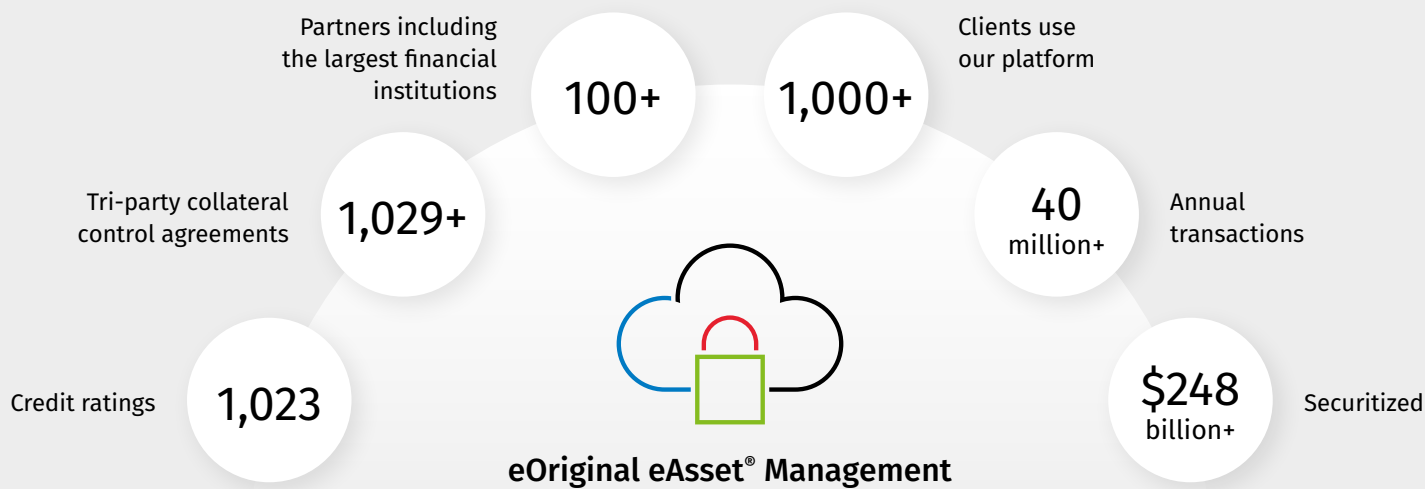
Partners including the largest financial institutions

100+

1,000+

Clients use our platform

Tri-party collateral control agreements

1,029+

40 million+

Annual transactions

Credit ratings

1,023

$248 billion+

Securitized

eOriginal eAsset® Management